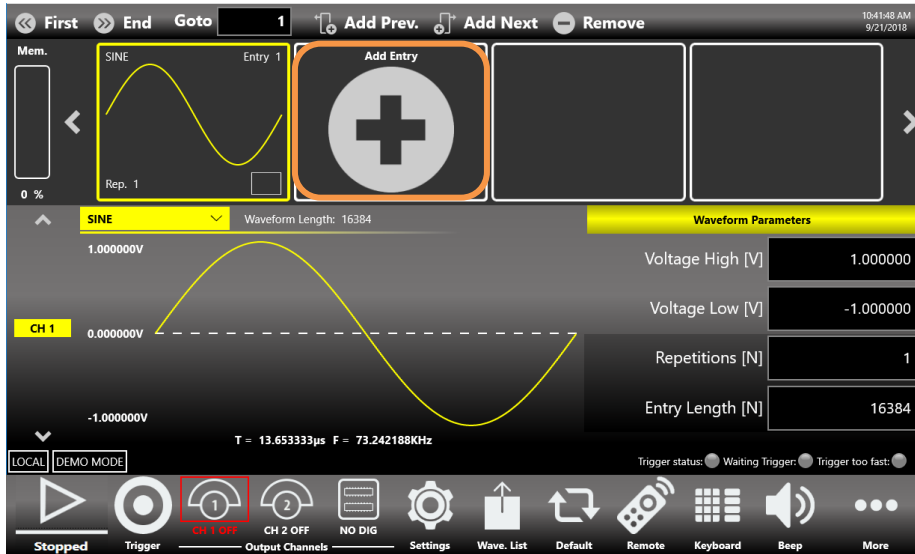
First End Goto 1 Add Prev. Add Next Remove 10:41:48 AM 9/21/2018

Mem.

0 %

SINE Entry 1

Rep. 1

Add Entry

SINE Waveform Length: 16384

Waveform Parameters

1.000000V

CH 1 0.000000V

-1.000000V

T = 13.653333µs F = 73.242188KHz

Voltage High [V] 1.000000

Voltage Low [V] -1.000000

Repetitions [N] 1

Entry Length [N] 16384

LOCAL DEMO MODE

Trigger status: Waiting Trigger: Trigger too fast:

Stopped Trigger 1 CH 1 OFF 2 CH 2 OFF NO DIG Output Channels Settings Wave. List Default Remote Keyboard Beep More